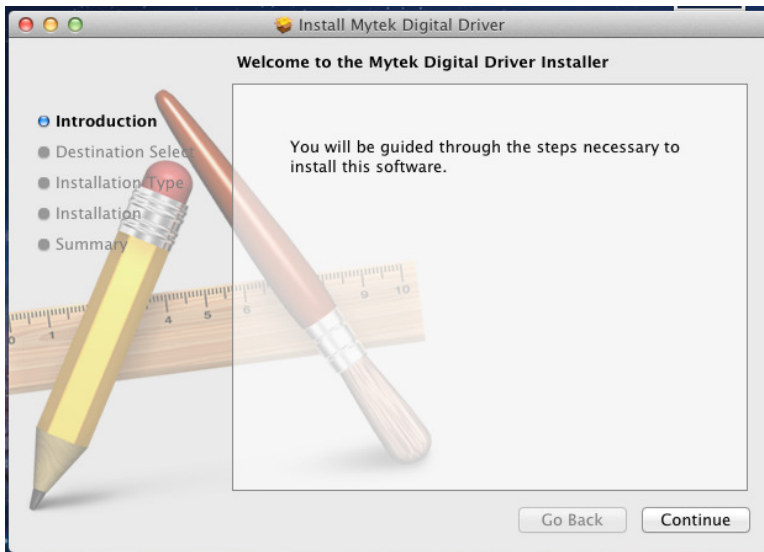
Install Mytek Digital Driver

Welcome to the Mytek Digital Driver Installer

Introduction
Destination Select
Installation Type
Installation
Summary

You will be guided through the steps necessary to install this software.

Go Back
Continue